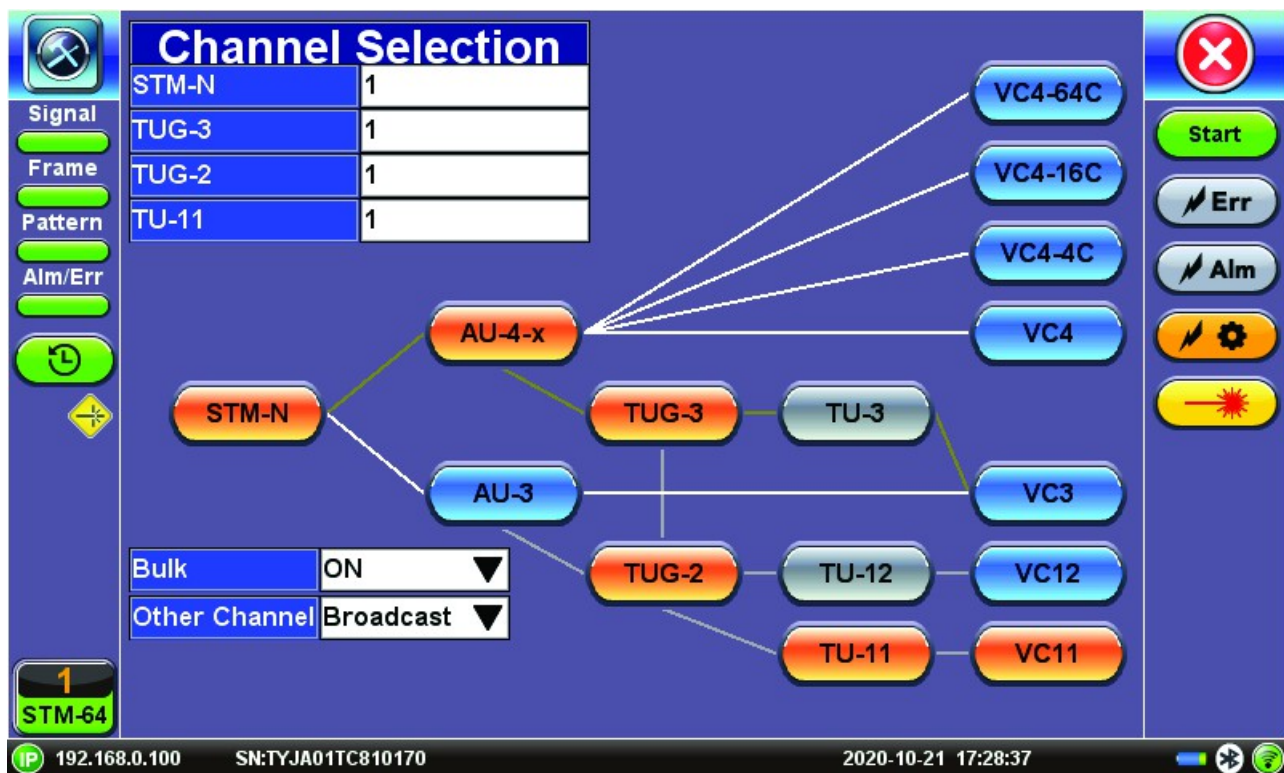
Channel Selection

| STM-N | 1 |
|---|---|
| TUG-3 | 1 |
| TUG-2 | 1 |
| TU-11 | 1 |

Signal
Frame
Pattern
Alm/Err

Start
Err
Alm

VC4-64C
VC4-16C
VC4-4C
VC4
AU-4-x
STM-N
TUG-3
TU-3
AU-3
VC3
TUG-2
TU-12
VC12
TU-11
VC11

| Bulk | ON |
|---|---|
| Other Channel | Broadcast |

1
STM-64

IP 192.168.0.100 SN:TYJA01TC810170 2020-10-21 17:28:37